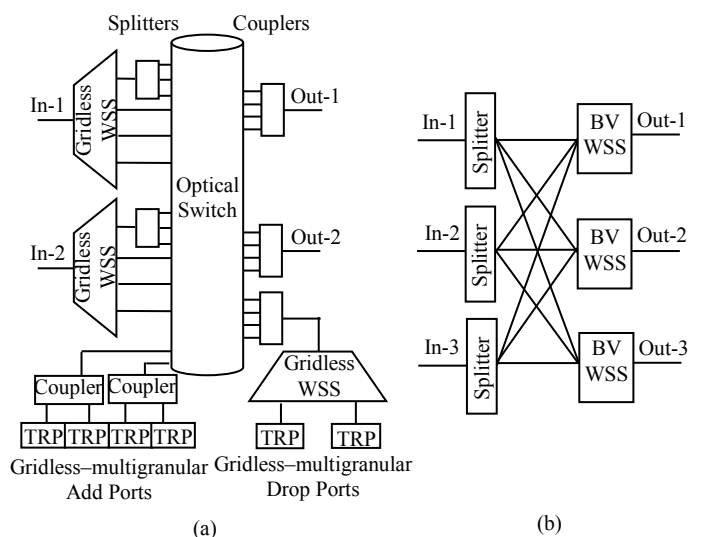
Splitters Couplers

In-1

Gridless WSS

Out-1

Optical Switch

In-2

Gridless WSS

Out-2

Coupler Coupler

Gridless WSS

TRP TRP TRP TRP

TRP TRP

Gridless–multigranular Add Ports

Gridless–multigranular Drop Ports

(a)

In-1 Splitter

BV WSS Out-1

In-2 Splitter

BV WSS Out-2

In-3 Splitter

BV WSS Out-3

(b)